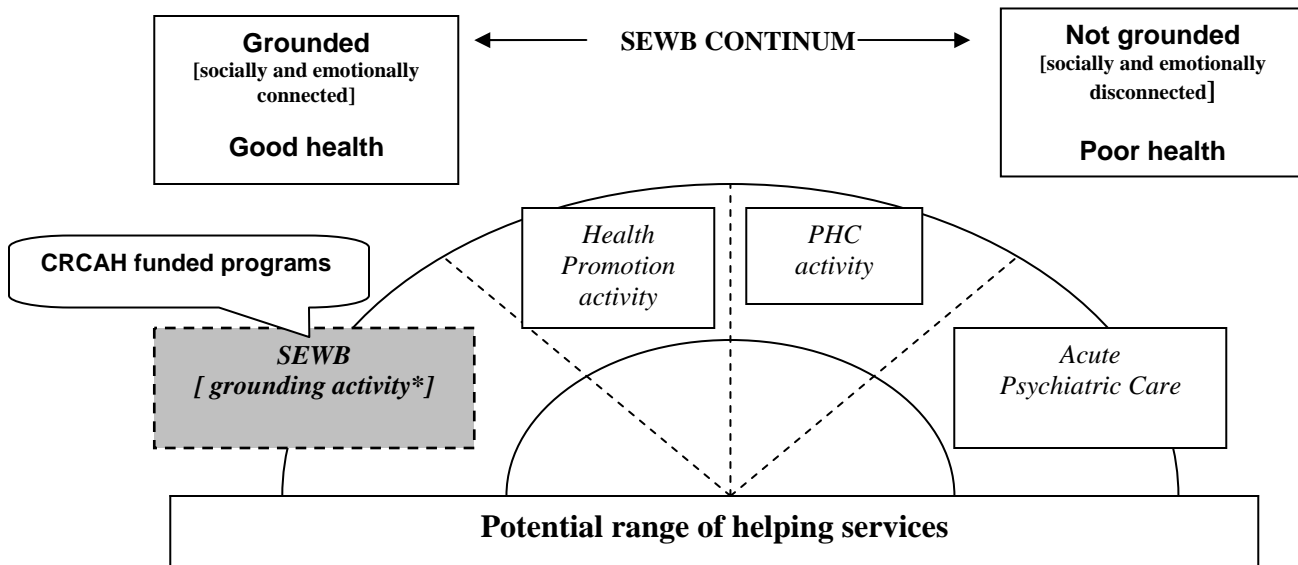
Grounded
[socially and emotionally connected]

Good health

SEWB CONTINUM

Not grounded
[socially and emotionally disconnected]

Poor health

CRCAH funded programs

Health Promotion activity

PHC activity

SEWB
[ grounding activity*]

Acute Psychiatric Care

Potential range of helping services